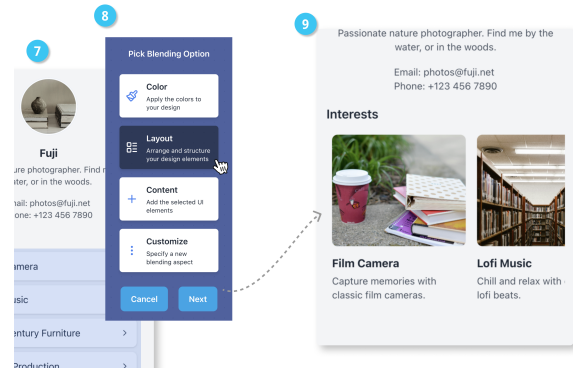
7

Fuji

ure photographer. Find m ater, or in the woods.

nail: photos@fuji.net
one: +123 456 7890

amera

usic

entury Furniture >

Production >

8

Pick Blending Option

Color
Apply the colors to your design

Layout
Arrange and structure your design elements

Content
Add the selected UI elements

Customize
Specify a new blending aspect

Cancel

Next

9

Passionate nature photographer. Find me by the water, or in the woods.

Email: photos@fuji.net
Phone: +123 456 7890

Interests

Film Camera
Capture memories with classic film cameras.

Lofi Music
Chill and relax with lofi beats.